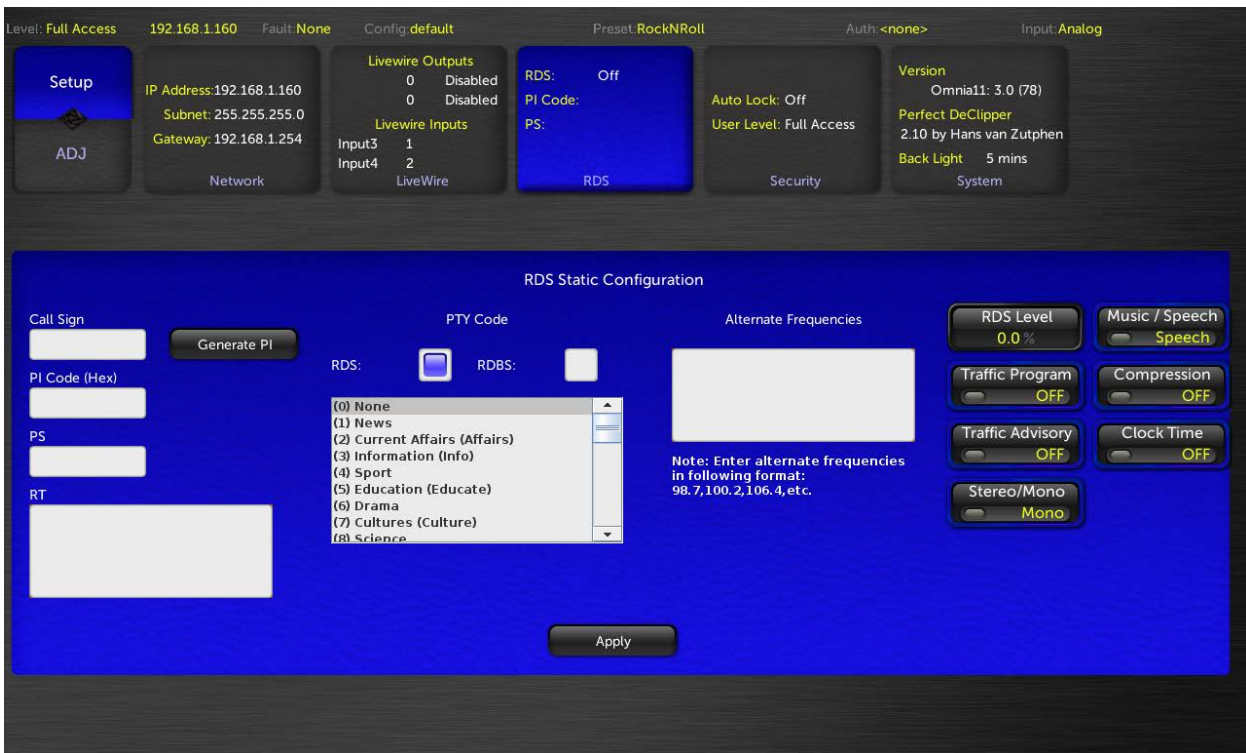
Level: Full Access 192.168.1.160 Fault: None Config: default Preset: RockNRoll Auth: <none> Input: Analog

Setup
ADJ

IP Address: 192.168.1.160
Subnet: 255.255.255.0
Gateway: 192.168.1.254
Network

Livewire Outputs
0 Disabled
0 Disabled
Livewire Inputs
Input3 1
Input4 2
LiveWire

RDS: Off
PI Code:
PS:
RDS

Auto Lock: Off
User Level: Full Access
Security

Version
Omnia11: 3.0 (78)
Perfect DeClipper
2.10 by Hans van Zutphen
Back Light 5 mins
System

RDS Static Configuration

Call Sign
Generate PI
PI Code (Hex)
PS
RT

PTY Code
RDS: RDBS:
(0) None
(1) News
(2) Current Affairs (Affairs)
(3) Information (Info)
(4) Sport
(5) Education (Educate)
(6) Drama
(7) Cultures (Culture)
(8) Science

Alternate Frequencies
Note: Enter alternate frequencies in following format: 98.7,100.2,106.4,etc.

RDS Level
0.0 %
Music / Speech
Speech
Traffic Program
OFF
Compression
OFF
Traffic Advisory
OFF
Clock Time
OFF
Stereo/Mono
Mono

Apply